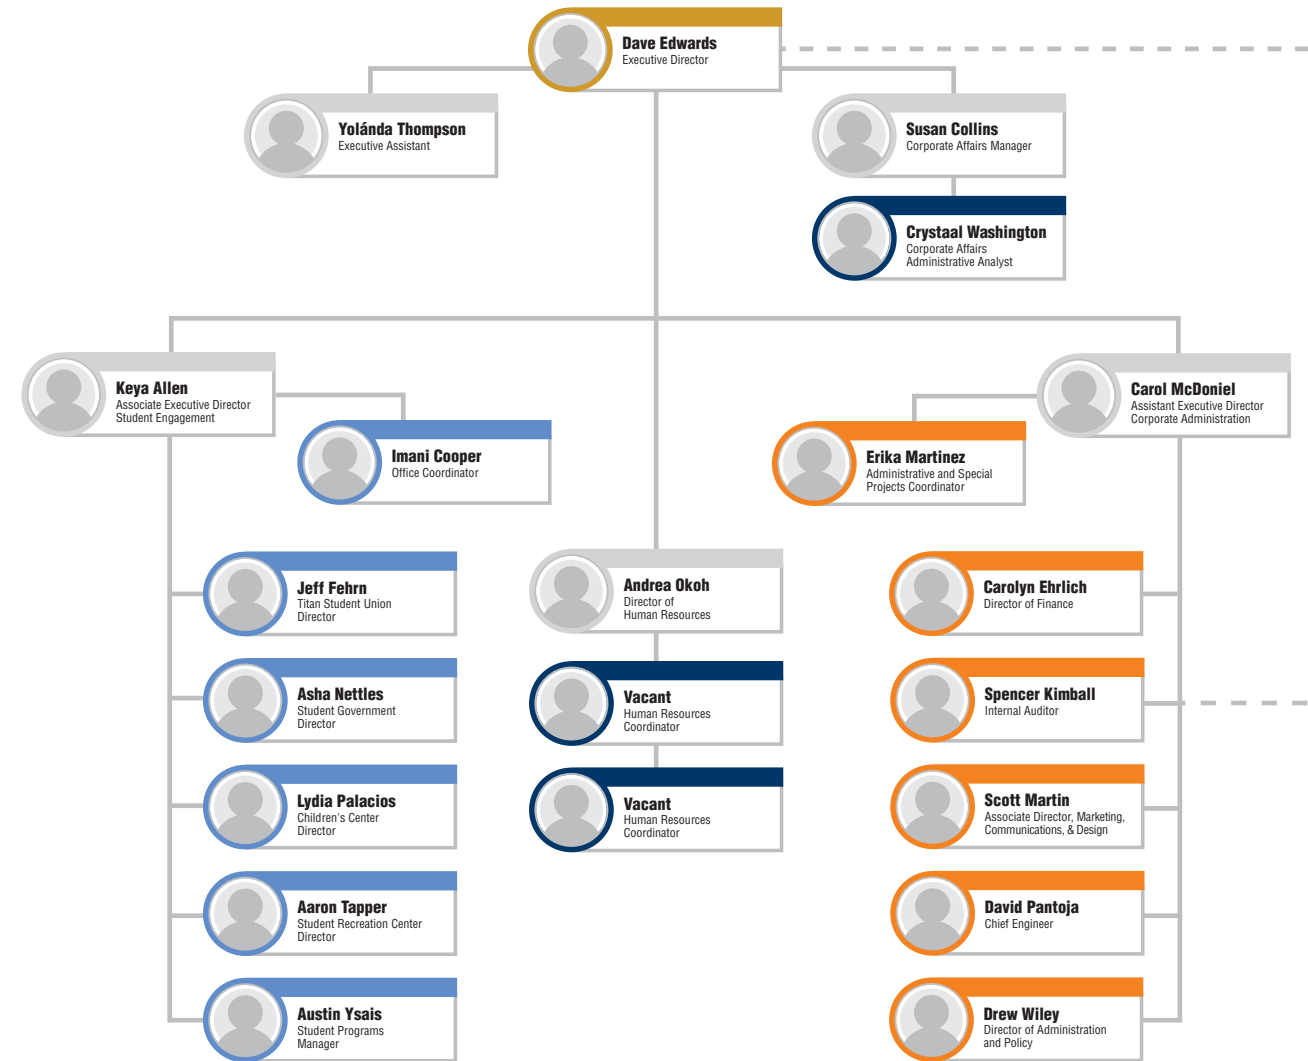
Dave Edwards
Executive Director

Yolánda Thompson
Executive Assistant

Susan Collins
Corporate Affairs Manager

Crystaal Washington
Corporate Affairs Administrative Analyst

Keya Allen
Associate Executive Director Student Engagement

Imani Cooper
Office Coordinator

Erika Martinez
Administrative and Special Projects Coordinator

Carol McDoniel
Assistant Executive Director Corporate Administration

Jeff Fehrn
Titan Student Union Director

Asha Nettles
Student Government Director

Lydia Palacios
Children's Center Director

Aaron Tapper
Student Recreation Center Director

Austin Ysais
Student Programs Manager

Andrea Okoh
Director of Human Resources

Vacant
Human Resources Coordinator

Vacant
Human Resources Coordinator

Carolyn Ehrlich
Director of Finance

Spencer Kimball
Internal Auditor

Scott Martin
Associate Director, Marketing, Communications, & Design

David Pantoja
Chief Engineer

Drew Wiley
Director of Administration and Policy